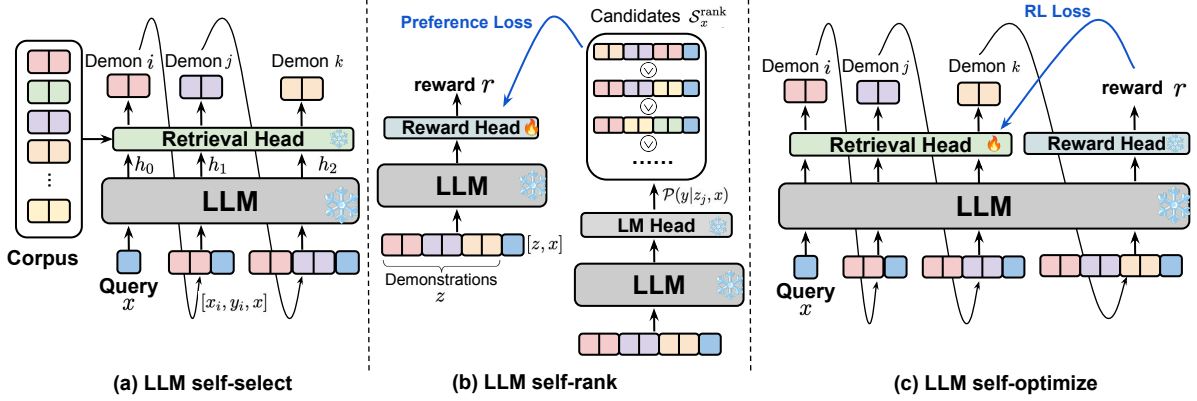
Demon $i$ Demon $j$ Demon $k$

Retrieval Head

$h_0$ $h_1$ $h_2$

LLM

Corpus

Query $x$

$[x_i, y_i, x]$

Preference Loss

Candidates $\mathcal{S}_x^{\text{rank}}$

reward $r$

Reward Head

LLM

$[z, x]$

Demonstrations $z$

......

$\mathcal{P}(y|z_j, x)$

LM Head

LLM

RL Loss

Demon $i$ Demon $j$ Demon $k$

reward $r$

Retrieval Head

Reward Head

LLM

Query $x$

(a) LLM self-select

(b) LLM self-rank

(c) LLM self-optimize